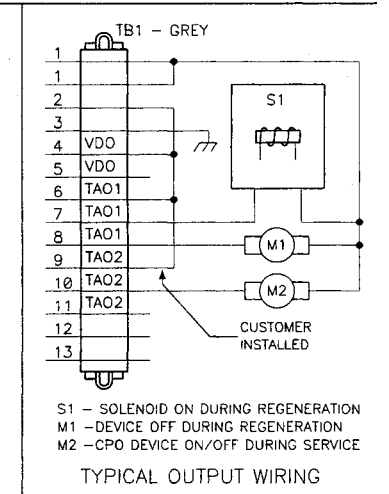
TB1 – GREY

1
1
2
3
4 VDO
5 VDO
6 TAO1
7 TAO1
8 TAO1
9 TAO2
10 TAO2
11 TAO2
12
13

S1

M1

M2

CUSTOMER INSTALLED

S1 – SOLENOID ON DURING REGENERATION
M1 –DEVICE OFF DURING REGENERATION
M2 –CPO DEVICE ON/OFF DURING SERVICE

TYPICAL OUTPUT WIRING